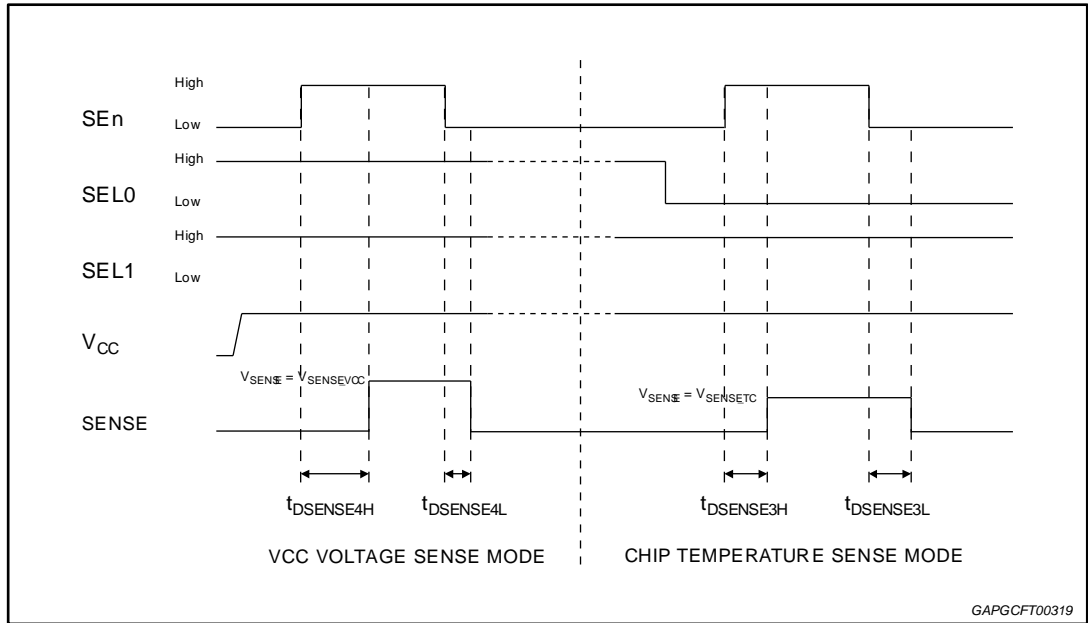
SEn
High
Low

SEL0
High
Low

SEL1
High
Low

$V_{CC}$

SENSE

$V_{SENSE} = V_{SENSEVCC}$

$V_{SENSE} = V_{SENSETC}$

$t_{DSENSE4H}$

$t_{DSENSE4L}$

$t_{DSENSE3H}$

$t_{DSENSE3L}$

VCC VOLTAGE SENSE MODE

CHIP TEMPERATURE SENSE MODE

GAPGCFT00319